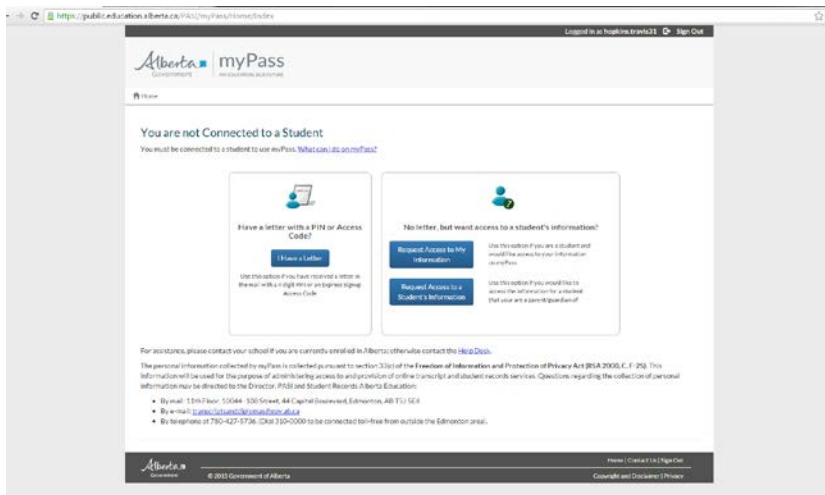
https://public.education.alberta.ca/PASI/myPass/Home/Index

Logged in as hopkins.travis31 Sign Out

Alberta Government | myPass

Home

You are not Connected to a Student

You must be connected to a student to use myPass. What can I do on myPass?

Have a letter with a PIN or Access Code?

I Have a Letter

Use this option if you have received a letter in the mail with a 4 digit PIN or an Express Signup Access Code

No letter, but want access to a student's information?

Request Access to My Information

Use this option if you are a student and would like access to your information on myPass

Request Access to a Student's Information

Use this option if you would like to access the information for a student that your are a parent/guardian of

For assistance, please contact your school if you are currently enrolled in Alberta; otherwise contact the Help Desk.

The personal information collected by myPass is collected pursuant to section 33(c) of the Freedom of Information and Protection of Privacy Act (RSA 2000, C. F-25). This information will be used for the purpose of administering access to and provision of online transcript and student records services. Questions regarding the collection of personal information may be directed to the Director, PASI and Student Records Alberta Education:

• By mail: 11th Floor, 10044 - 108 Street, 44 Capital Boulevard, Edmonton, AB T5J 5E6
• By e-mail: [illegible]
• By telephone at 780-427-5736. (Dial 310-0000 to be connected toll-free from outside the Edmonton area).

Alberta Government

© 2015 Government of Alberta

Home | Contact Us | Sign Out

Copyright and Disclaimer | Privacy